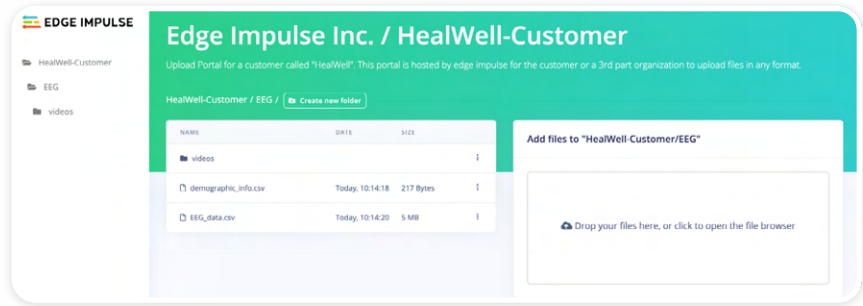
EDGE IMPULSE

HealWell-Customer

EEG

videos

Edge Impulse Inc. / HealWell-Customer

Upload Portal for a customer called "HealWell". This portal is hosted by edge impulse for the customer or a 3rd part organization to upload files in any format.

HealWell-Customer / EEG / Create new folder

| NAME | DATE | SIZE |
|---|---|---|
| videos | | |
| demographic_info.csv | Today, 10:14:18 | 217 Bytes |
| EEG_data.csv | Today, 10:14:20 | 5 MB |

Add files to "HealWell-Customer/EEG"

Drop your files here, or click to open the file browser